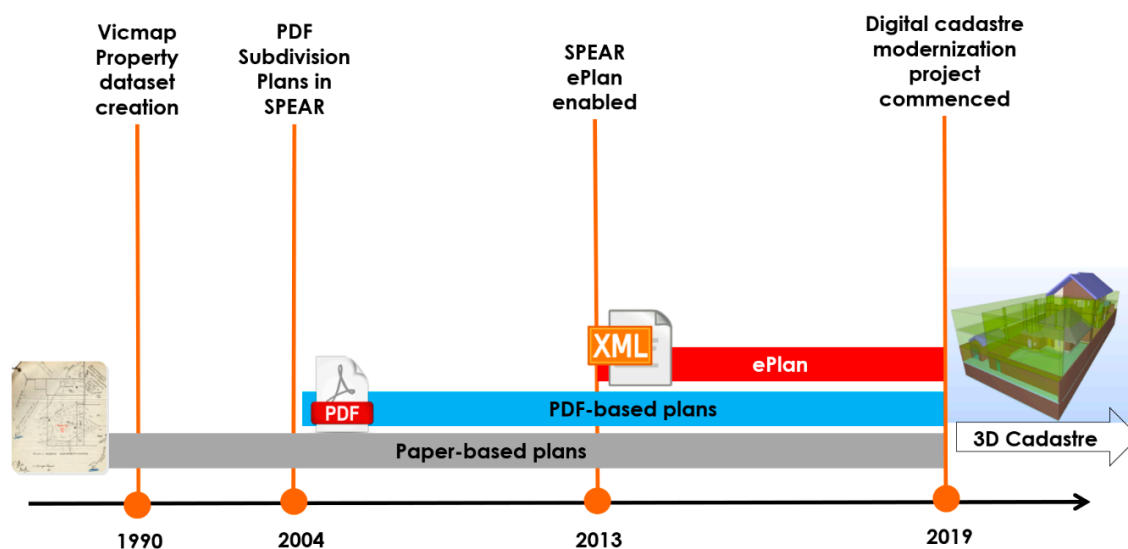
Vicmap Property dataset creation

PDF Subdivision Plans in SPEAR

SPEAR ePlan enabled

Digital cadastre modernization project commenced

XML

ePlan

PDF

PDF-based plans

Paper-based plans

3D Cadastre

1990

2004

2013

2019